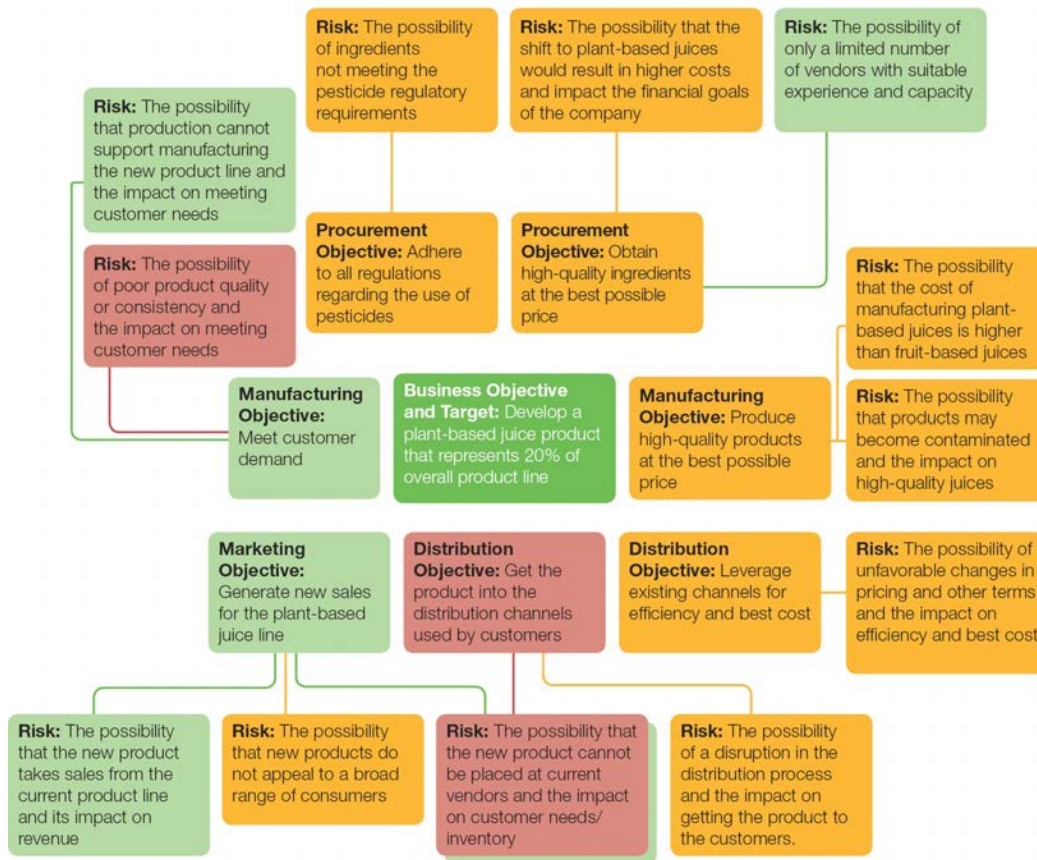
**Risk:** The possibility of ingredients not meeting the pesticide regulatory requirements

**Risk:** The possibility that the shift to plant-based juices would result in higher costs and impact the financial goals of the company

**Risk:** The possibility of only a limited number of vendors with suitable experience and capacity

**Risk:** The possibility that production cannot support manufacturing the new product line and the impact on meeting customer needs

**Procurement Objective:** Adhere to all regulations regarding the use of pesticides

**Procurement Objective:** Obtain high-quality ingredients at the best possible price

**Risk:** The possibility of poor product quality or consistency and the impact on meeting customer needs

**Risk:** The possibility that the cost of manufacturing plant-based juices is higher than fruit-based juices

**Manufacturing Objective:** Meet customer demand

**Business Objective and Target:** Develop a plant-based juice product that represents 20% of overall product line

**Manufacturing Objective:** Produce high-quality products at the best possible price

**Risk:** The possibility that products may become contaminated and the impact on high-quality juices

**Marketing Objective:** Generate new sales for the plant-based juice line

**Distribution Objective:** Get the product into the distribution channels used by customers

**Distribution Objective:** Leverage existing channels for efficiency and best cost

**Risk:** The possibility of unfavorable changes in pricing and other terms and the impact on efficiency and best cost

**Risk:** The possibility that the new product takes sales from the current product line and its impact on revenue

**Risk:** The possibility that new products do not appeal to a broad range of consumers

**Risk:** The possibility that the new product cannot be placed at current vendors and the impact on customer needs/ inventory

**Risk:** The possibility of a disruption in the distribution process and the impact on getting the product to the customers.